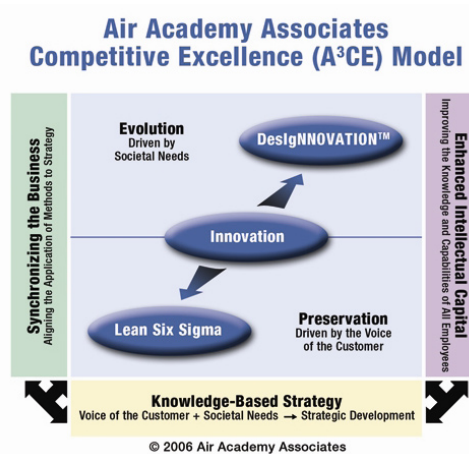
Air Academy Associates
Competitive Excellence (A$^3$CE) Model

Synchronizing the Business
Aligning the Application of Methods to Strategy

Evolution
Driven by Societal Needs

DesIgNNOVATION™

Innovation

Lean Six Sigma

Preservation
Driven by the Voice of the Customer

Enhanced Intellectual Capital
Improving the Knowledge and Capabilities of All Employees

Knowledge-Based Strategy
Voice of the Customer + Societal Needs → Strategic Development

© 2006 Air Academy Associates